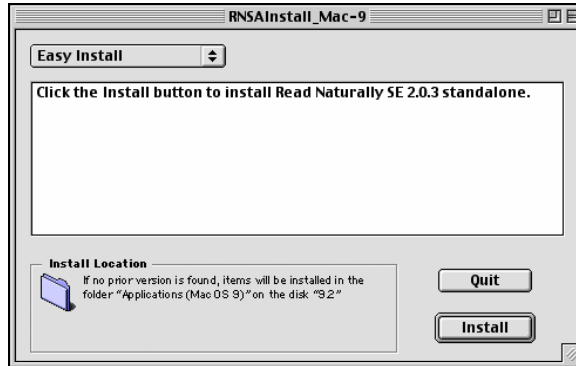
RNSAInstall_Mac-9

Easy Install

Click the Install button to install Read Naturally SE 2.0.3 standalone.

Install Location

If no prior version is found, items will be installed in the folder "Applications (Mac OS 9)" on the disk "9.2"

Quit

Install